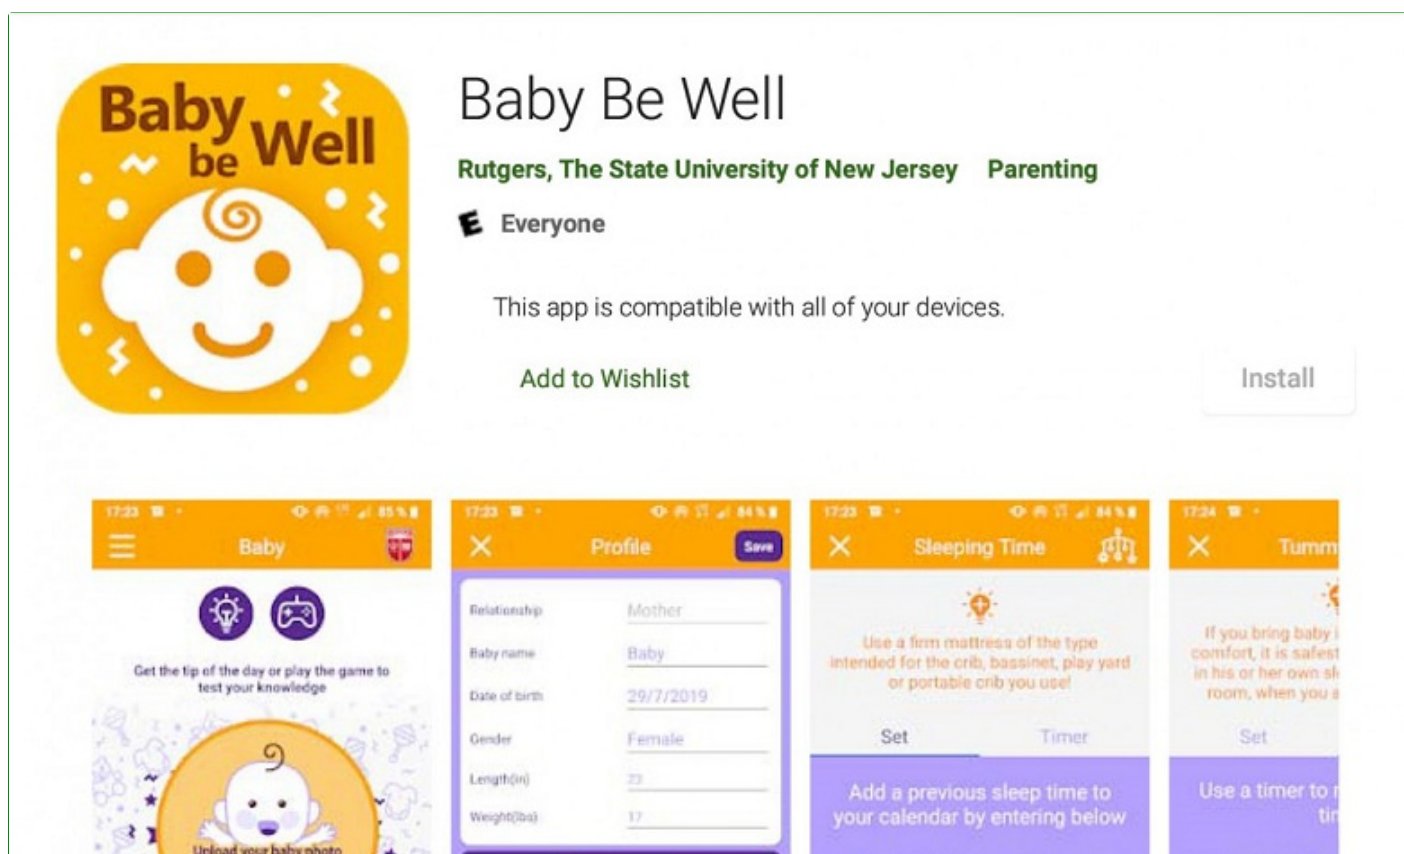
Baby be Well

Baby Be Well

Rutgers, The State University of New Jersey Parenting

E Everyone

This app is compatible with all of your devices.

Add to Wishlist

Install

17:23 85%

Baby

Get the tip of the day or play the game to test your knowledge

Upload your baby photo

17:23 84%

Profile

Save

Relationship Mother

Baby name Baby

Date of birth 29/7/2019

Gender Female

Length(in) 23

Weight(lbs) 17

17:23 84%

Sleeping Time

Use a firm mattress of the type intended for the crib, bassinet, play yard or portable crib you use!

Set

Timer

Add a previous sleep time to your calendar by entering below

17:24

Tumm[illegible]

If you bring baby i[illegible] comfort, it is safest in his or her own sl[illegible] room, when you a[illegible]

Set

Use a timer to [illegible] ti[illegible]